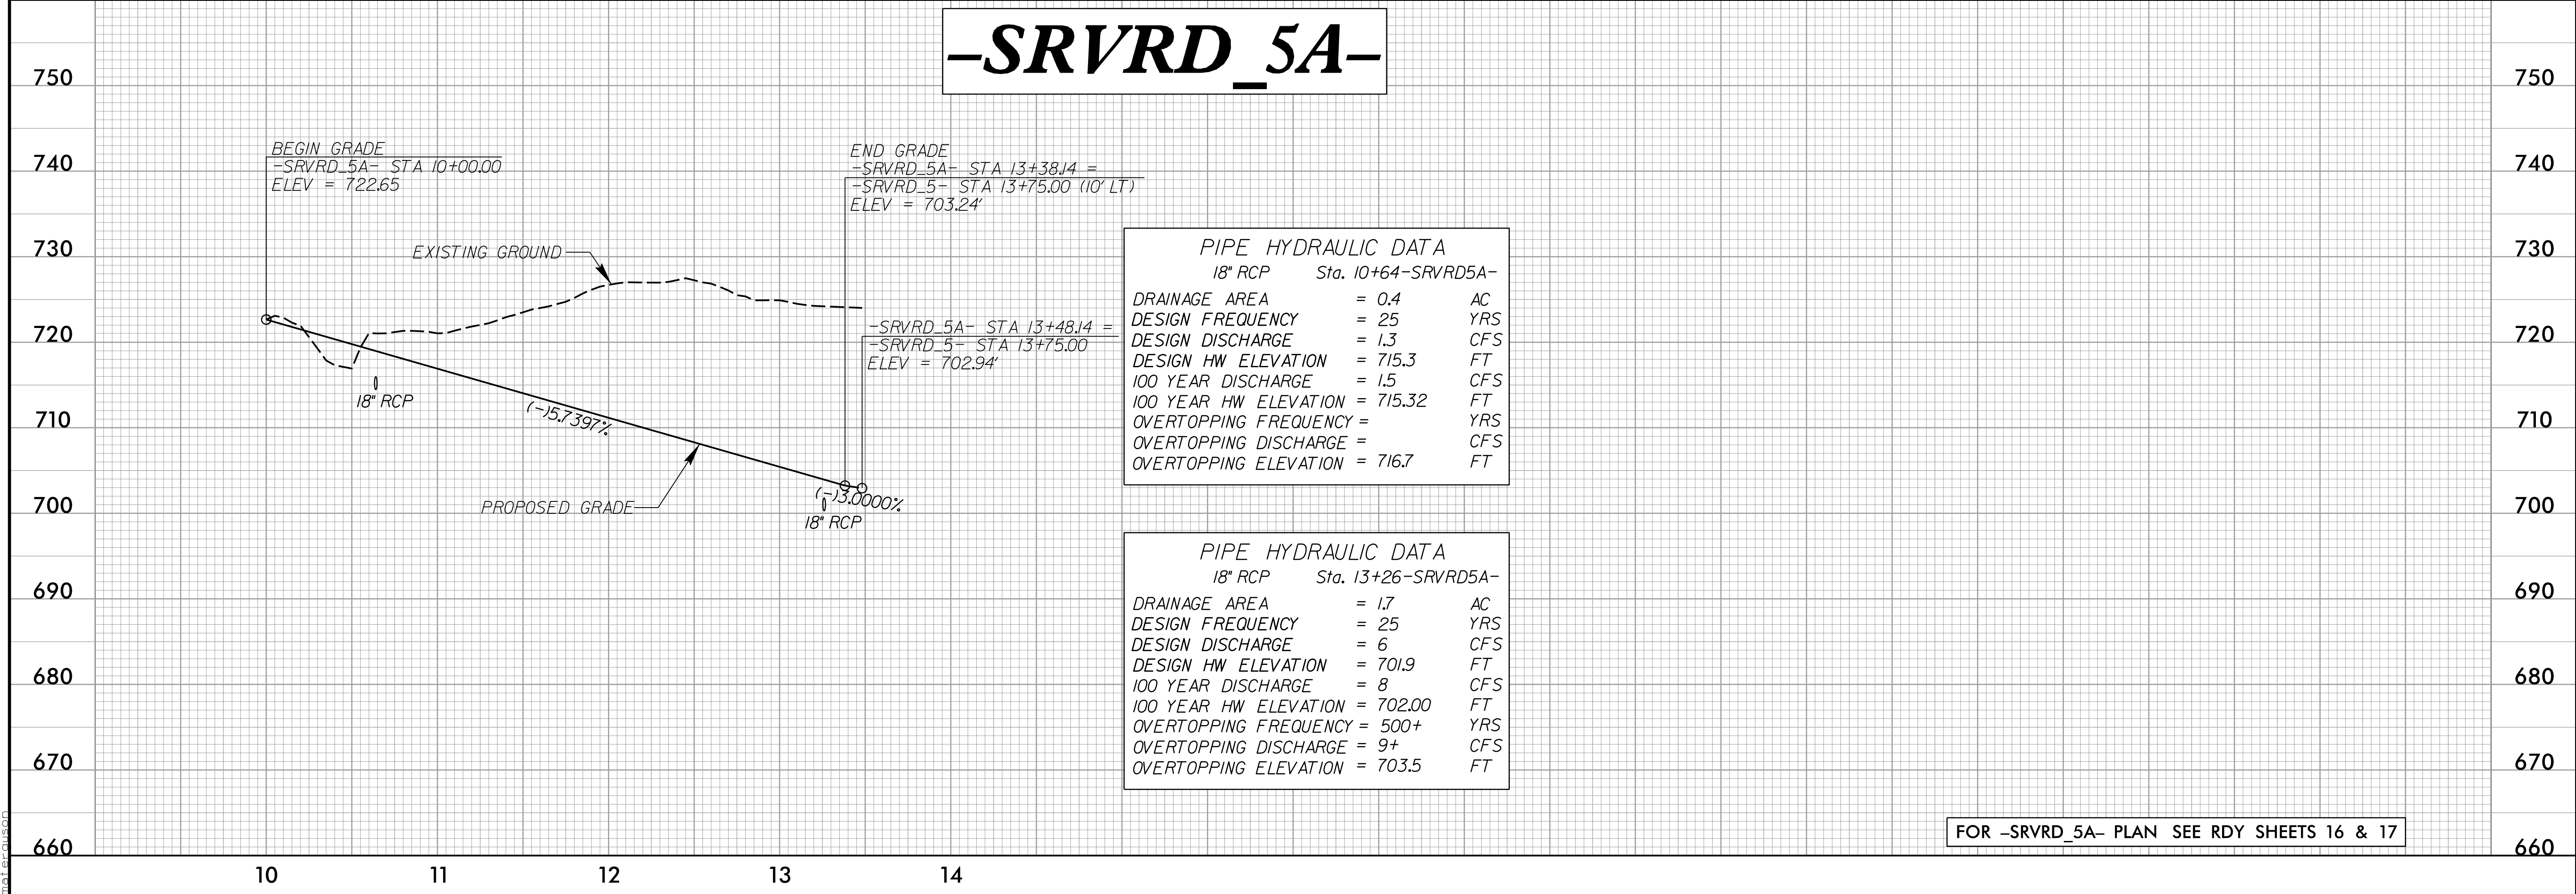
-SRVRD_5A-

750
740
730
720
710
700
690
680
670
660

BEGIN GRADE
-SRVRD_5A- STA 10+00.00
ELEV = 722.65

END GRADE
-SRVRD_5A- STA 13+38.14 =
-SRVRD_5- STA 13+75.00 (10' LT)
ELEV = 703.24'

EXISTING GROUND

-SRVRD_5A- STA 13+48.14 =
-SRVRD_5- STA 13+75.00
ELEV = 702.94'

18" RCP

(-)15.7397%

PROPOSED GRADE

(-)3.0000%

18" RCP

PIPE HYDRAULIC DATA
18" RCP Sta. 10+64-SRVRD5A-

| | | |
|---|---|---|
| DRAINAGE AREA | = 0.4 | AC |
| DESIGN FREQUENCY | = 25 | YRS |
| DESIGN DISCHARGE | = 1.3 | CFS |
| DESIGN HW ELEVATION | = 715.3 | FT |
| 100 YEAR DISCHARGE | = 1.5 | CFS |
| 100 YEAR HW ELEVATION | = 715.32 | FT |
| OVERTOPPING FREQUENCY | = | YRS |
| OVERTOPPING DISCHARGE | = | CFS |
| OVERTOPPING ELEVATION | = 716.7 | FT |

PIPE HYDRAULIC DATA
18" RCP Sta. 13+26-SRVRD5A-

| | | |
|---|---|---|
| DRAINAGE AREA | = 1.7 | AC |
| DESIGN FREQUENCY | = 25 | YRS |
| DESIGN DISCHARGE | = 6 | CFS |
| DESIGN HW ELEVATION | = 701.9 | FT |
| 100 YEAR DISCHARGE | = 8 | CFS |
| 100 YEAR HW ELEVATION | = 702.00 | FT |
| OVERTOPPING FREQUENCY | = 500+ | YRS |
| OVERTOPPING DISCHARGE | = 9+ | CFS |
| OVERTOPPING ELEVATION | = 703.5 | FT |

FOR -SRVRD_5A- PLAN SEE RDY SHEETS 16 & 17

750
740
730
720
710
700
690
680
670
660

10 11 12 13 14